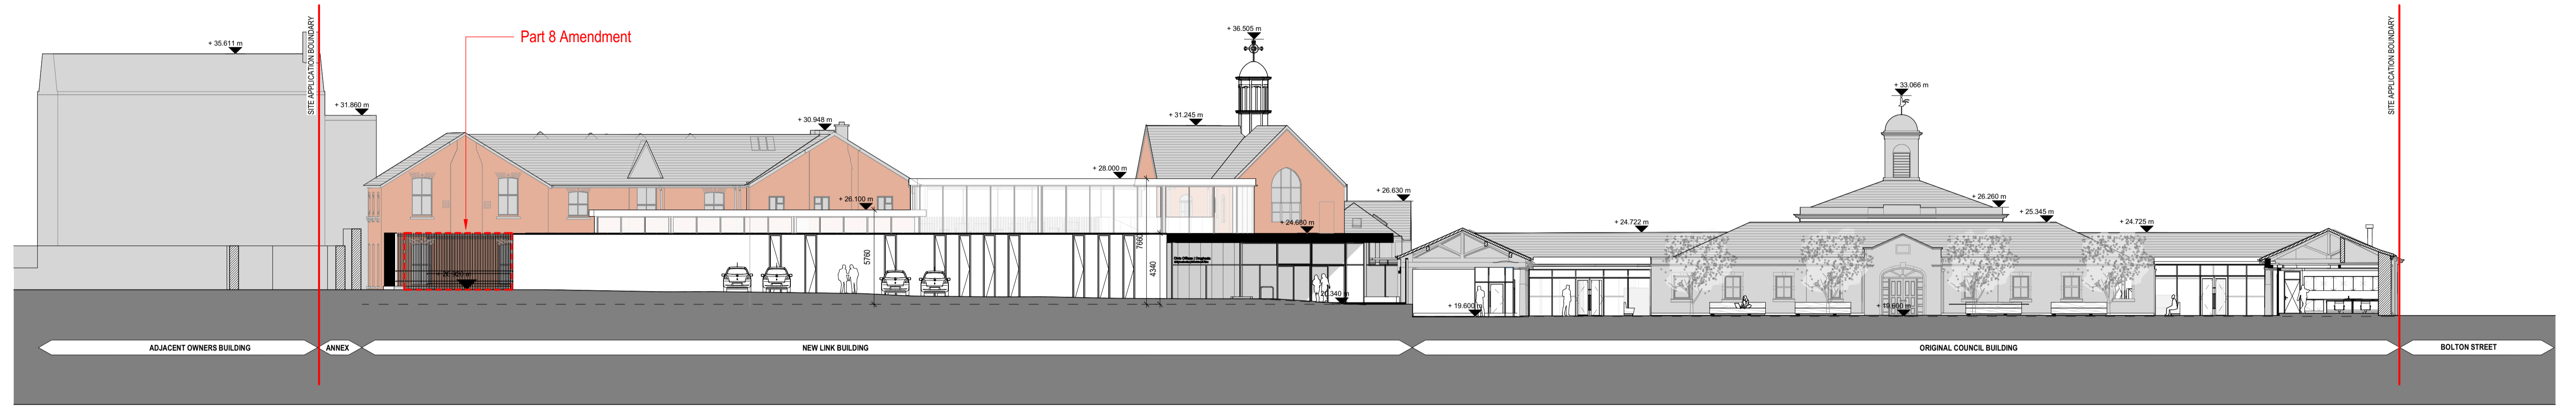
Part 8 Amendment

SITE APPLICATION BOUNDARY

+ 35.611 m

+ 31.860 m

+ 30.948 m

+ 36.505 m

+ 31.245 m

+ 28.000 m

+ 26.100 m

+ 26.630 m

+ 24.680 m

+ 33.066 m

+ 26.260 m

+ 25.345 m

+ 24.722 m

+ 24.725 m

SITE APPLICATION BOUNDARY

5760

7660

4340

+ 20.340 m

+ 19.600 m

+ 19.600 m

ADJACENT OWNERS BUILDING

ANNEX

NEW LINK BUILDING

ORIGINAL COUNCIL BUILDING

BOLTON STREET